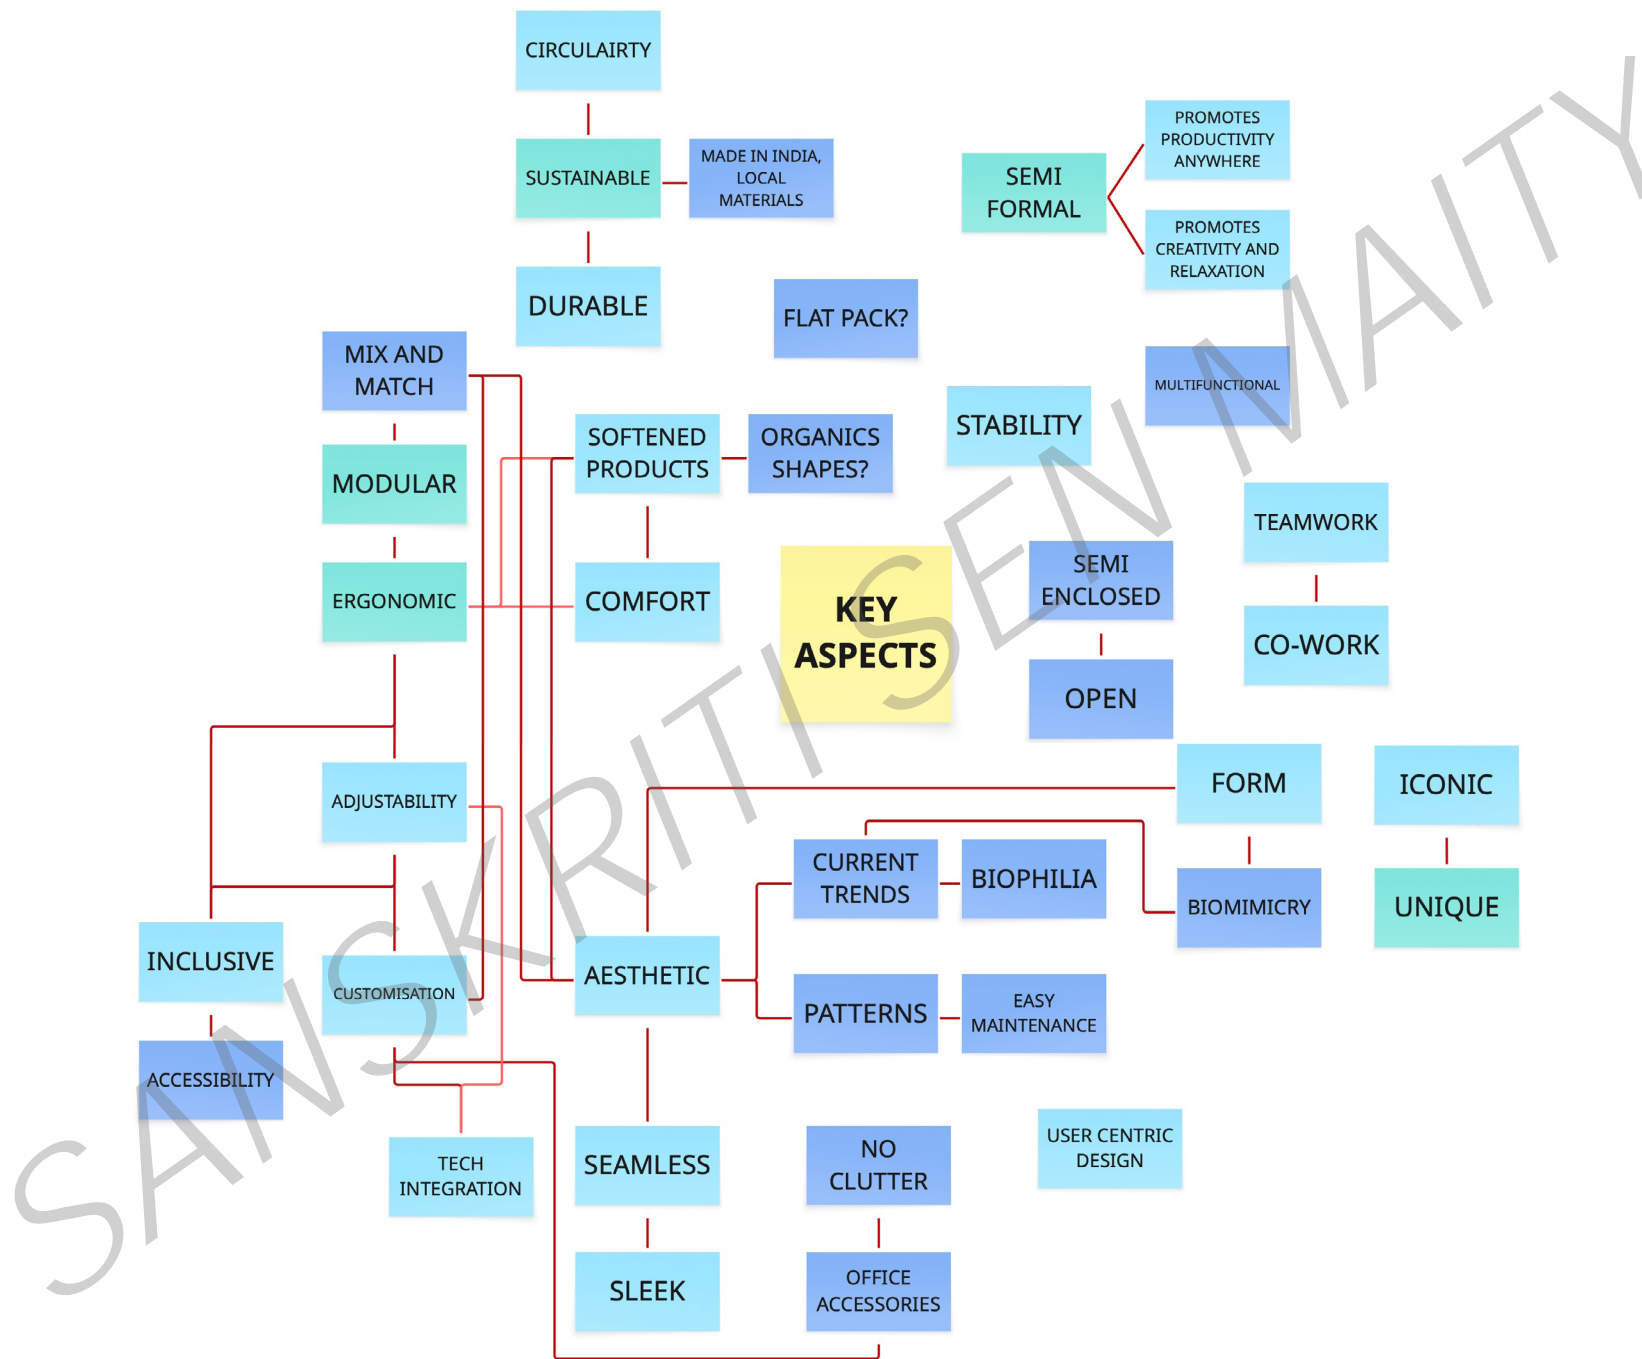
CIRCULAIRTY

SUSTAINABLE

MADE IN INDIA, LOCAL MATERIALS

DURABLE

SEMI FORMAL

PROMOTES PRODUCTIVITY ANYWHERE

PROMOTES CREATIVITY AND RELAXATION

FLAT PACK?

MULTIFUNCTIONAL

MIX AND MATCH

MODULAR

ERGONOMIC

SOFTENED PRODUCTS

ORGANICS SHAPES?

STABILITY

COMFORT

KEY ASPECTS

SEMI ENCLOSED

OPEN

TEAMWORK

CO-WORK

ADJUSTABILITY

FORM

ICONIC

CURRENT TRENDS

BIOPHILIA

BIOMIMICRY

UNIQUE

INCLUSIVE

CUSTOMISATION

AESTHETIC

PATTERNS

EASY MAINTENANCE

ACCESSIBILITY

TECH INTEGRATION

SEAMLESS

NO CLUTTER

USER CENTRIC DESIGN

SLEEK

OFFICE ACCESSORIES

SANSKRITI SEN MAITY